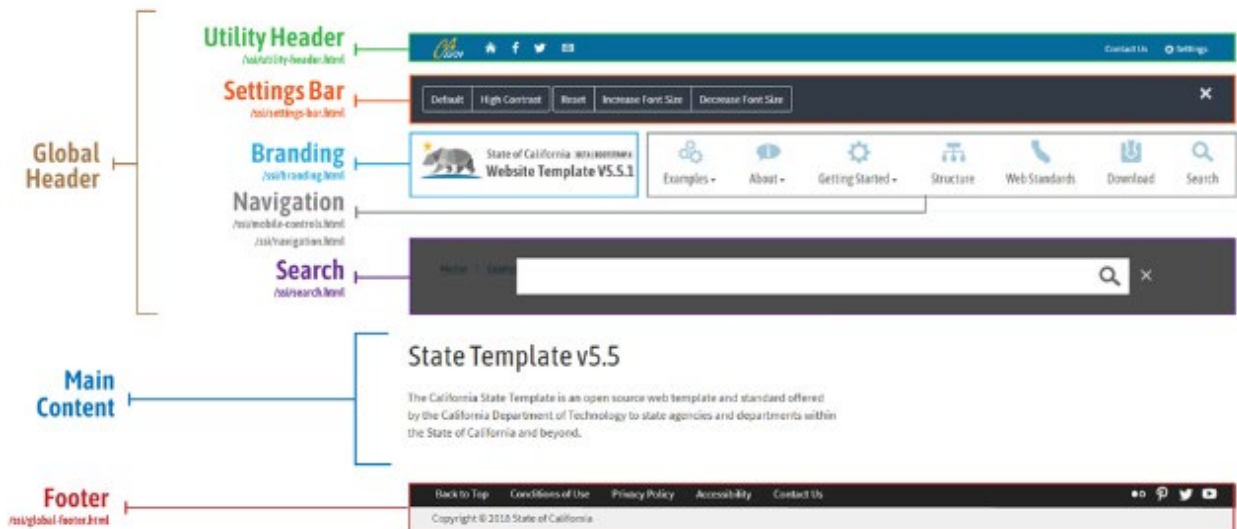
Global Header

Utility Header
/ssi/utility-header.html

Contact Us ⚙ Settings

Settings Bar
/ssi/settings-bar.html

Default | High Contrast | Reset | Increase Font Size | Decrease Font Size

×

Branding
/ssi/branding.html

State of California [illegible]
Website Template V5.5.1

Examples ▾ | About ▾ | Getting Started ▾ | Structure | Web Standards | Download | Search

Navigation
/ssi/mobile-controls.html
/ssi/navigation.html

Search
/ssi/search.html

Home / Search

×

Main Content

State Template v5.5

The California State Template is an open source web template and standard offered by the California Department of Technology to state agencies and departments within the State of California and beyond.

Footer
/ssi/global-footer.html

Back to Top | Conditions of Use | Privacy Policy | Accessibility | Contact Us

Copyright © 2018 State of California